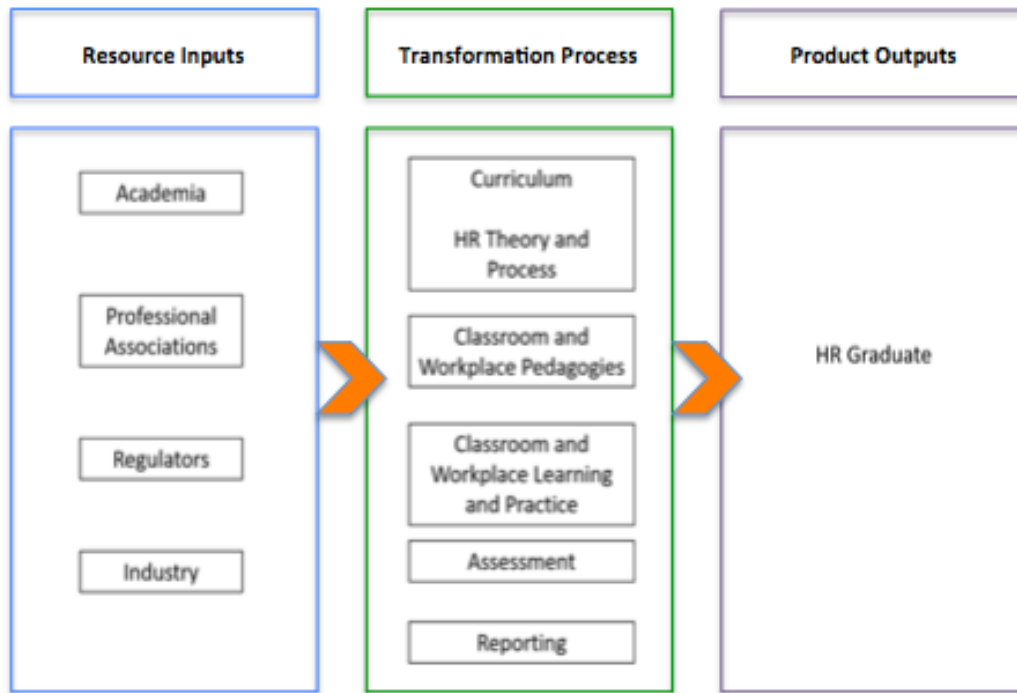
Resource Inputs

Transformation Process

Product Outputs

Academia

Professional Associations

Regulators

Industry

Curriculum

HR Theory and Process

Classroom and Workplace Pedagogies

Classroom and Workplace Learning and Practice

Assessment

Reporting

HR Graduate